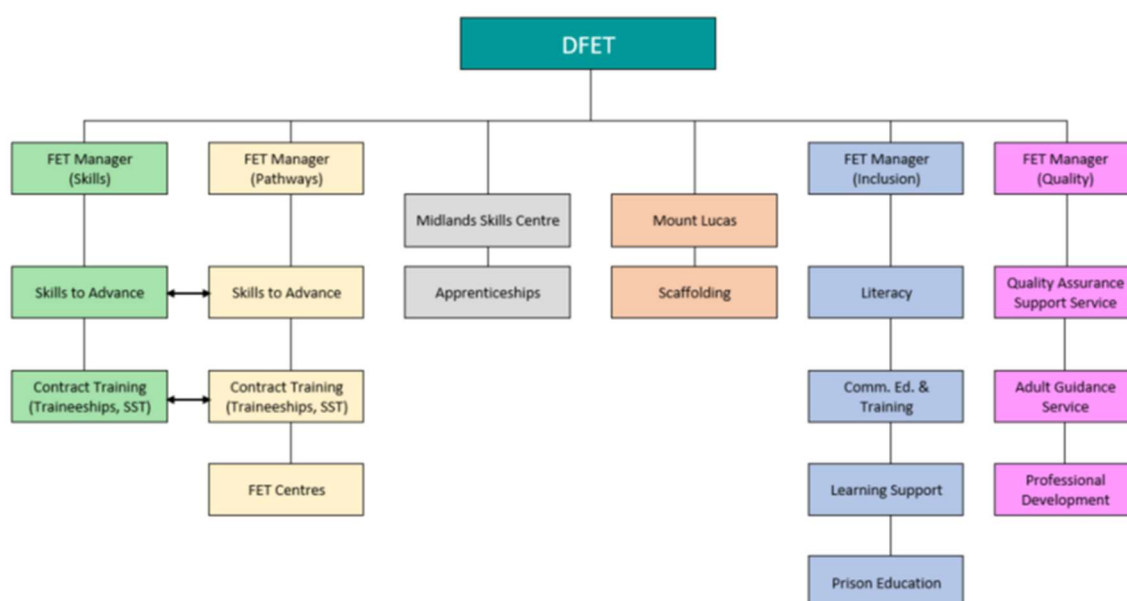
DFET

FET Manager (Skills)

Skills to Advance

Contract Training (Traineeships, SST)

FET Manager (Pathways)

Skills to Advance

Contract Training (Traineeships, SST)

FET Centres

Midlands Skills Centre

Apprenticeships

Mount Lucas

Scaffolding

FET Manager (Inclusion)

Literacy

Comm. Ed. & Training

Learning Support

Prison Education

FET Manager (Quality)

Quality Assurance Support Service

Adult Guidance Service

Professional Development